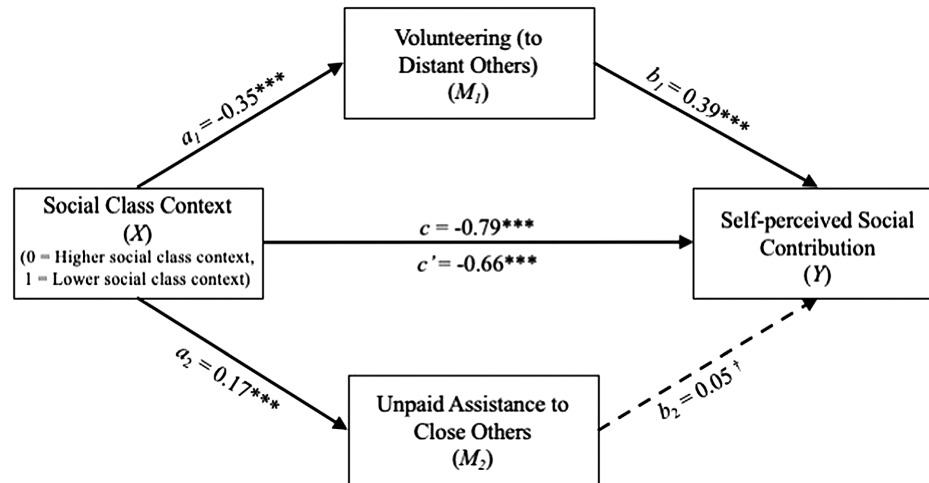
Volunteering (to Distant Others) ($M_1$)

$a_1 = -0.35$***

$b_1 = 0.39$***

Social Class Context ($X$) (0 = Higher social class context, 1 = Lower social class context)

$c = -0.79$***

$c' = -0.66$***

Self-perceived Social Contribution ($Y$)

$a_2 = 0.17$***

$b_2 = 0.05^{\dagger}$

Unpaid Assistance to Close Others ($M_2$)